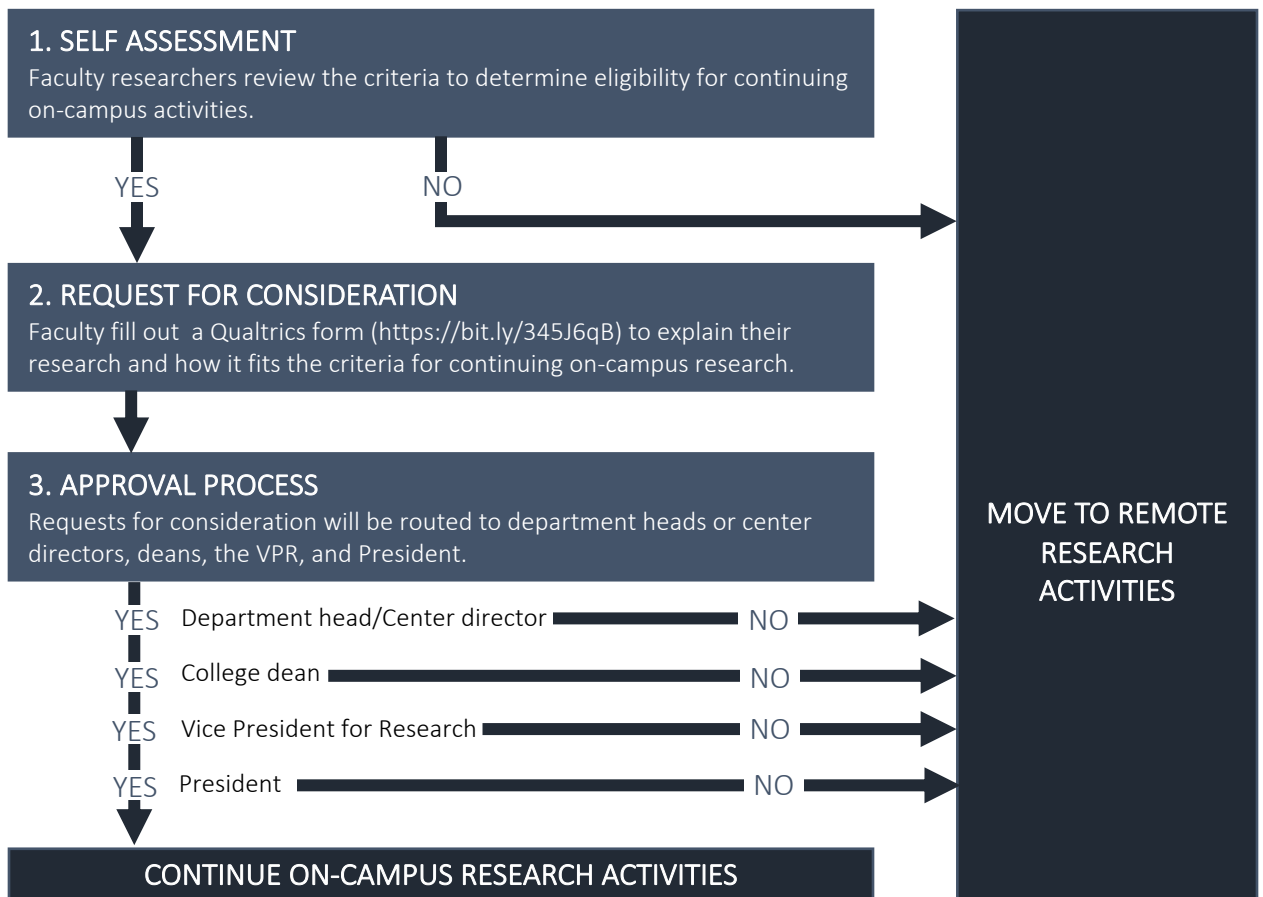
1. SELF ASSESSMENT
Faculty researchers review the criteria to determine eligibility for continuing on-campus activities.

YES

NO

2. REQUEST FOR CONSIDERATION
Faculty fill out a Qualtrics form (https://bit.ly/345J6qB) to explain their research and how it fits the criteria for continuing on-campus research.

3. APPROVAL PROCESS
Requests for consideration will be routed to department heads or center directors, deans, the VPR, and President.

YES Department head/Center director NO

YES College dean NO

YES Vice President for Research NO

YES President NO

CONTINUE ON-CAMPUS RESEARCH ACTIVITIES

MOVE TO REMOTE RESEARCH ACTIVITIES